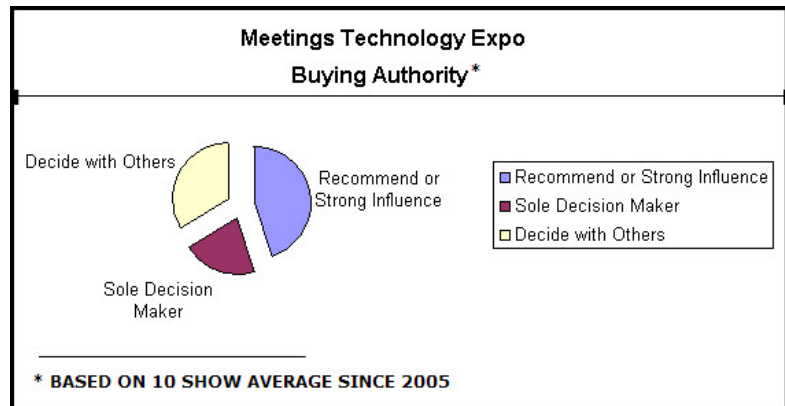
Meetings Technology Expo
Buying Authority*

Decide with Others

Recommend or Strong Influence

Sole Decision Maker

Recommend or Strong Influence
Sole Decision Maker
Decide with Others

* BASED ON 10 SHOW AVERAGE SINCE 2005